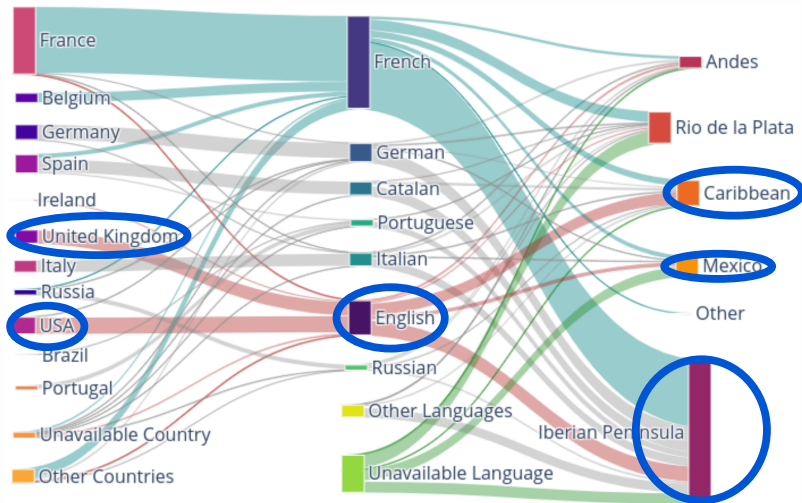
France
Belgium
Germany
Spain
Ireland
United Kingdom
Italy
Russia
USA
Brazil
Portugal
Unavailable Country
Other Countries

French
German
Catalan
Portuguese
Italian
English
Russian
Other Languages
Unavailable Language

Andes
Rio de la Plata
Caribbean
Mexico
Other
Iberian Peninsula